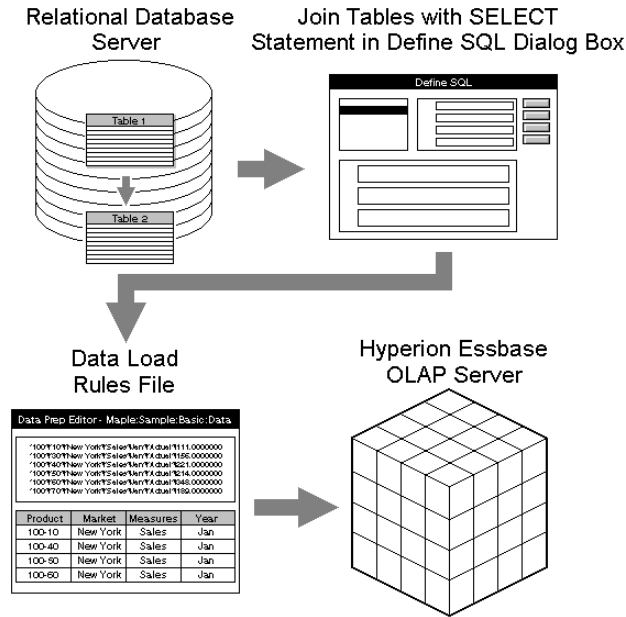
Relational Database Server

Table 1

Table 2

Join Tables with SELECT Statement in Define SQL Dialog Box

Define SQL

Data Load Rules File

Data Prep Editor - Maple:Sample:Basic:Data

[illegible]
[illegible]
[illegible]
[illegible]
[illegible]
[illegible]

| Product | Market | Measures | Year |
|---|---|---|---|
| 100-10 | New York | Sales | Jan |
| 100-40 | New York | Sales | Jan |
| 100-50 | New York | Sales | Jan |
| 100-60 | New York | Sales | Jan |

Hyperion Essbase OLAP Server